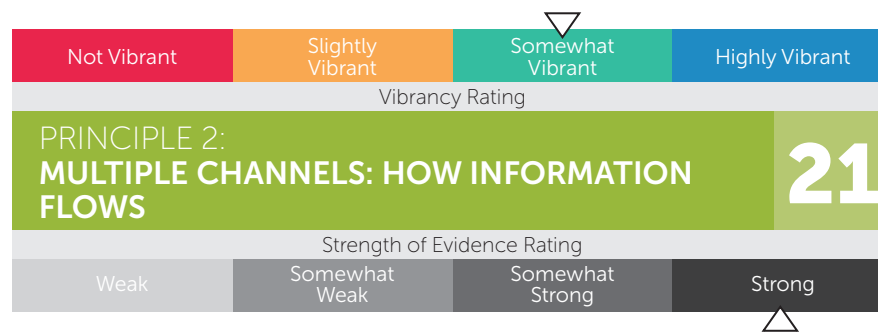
| Not Vibrant | Slightly Vibrant | Somewhat Vibrant | Highly Vibrant |
|---|---|---|---|

Vibrancy Rating

PRINCIPLE 2:
MULTIPLE CHANNELS: HOW INFORMATION FLOWS

21

Strength of Evidence Rating

| Weak | Somewhat Weak | Somewhat Strong | Strong |
|---|---|---|---|